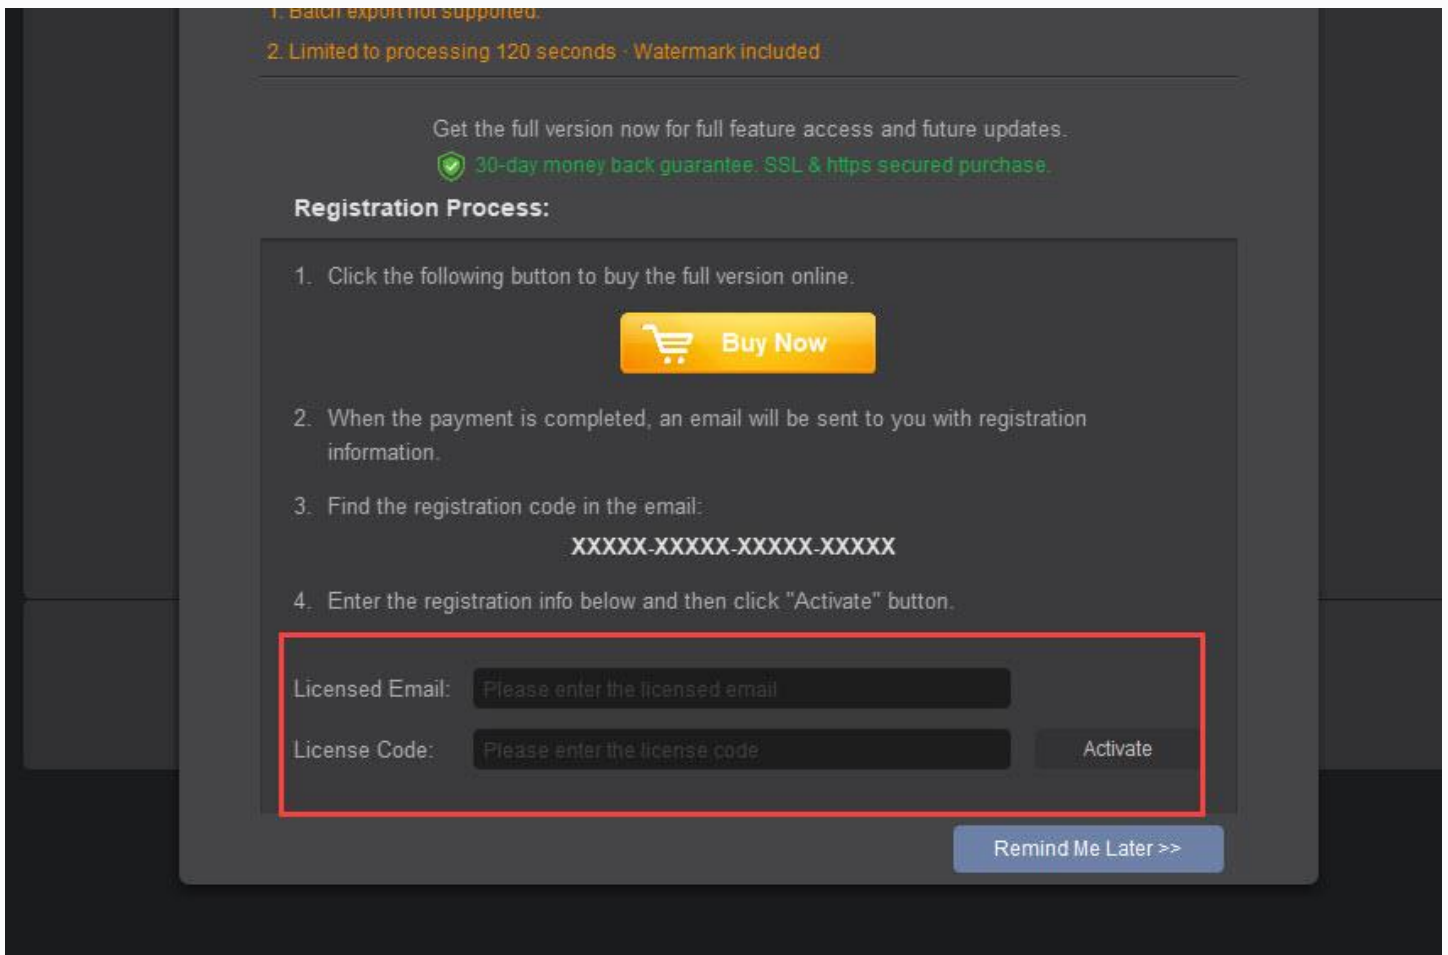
1. Batch export not supported.

2. Limited to processing 120 seconds · Watermark included

Get the full version now for full feature access and future updates.

30-day money back guarantee. SSL & https secured purchase.

Registration Process:

1. Click the following button to buy the full version online.

Buy Now

2. When the payment is completed, an email will be sent to you with registration information.

3. Find the registration code in the email:

XXXXX-XXXXX-XXXXX-XXXXX

4. Enter the registration info below and then click "Activate" button.

Licensed Email: Please enter the licensed email

License Code: Please enter the license code

Activate

Remind Me Later >>